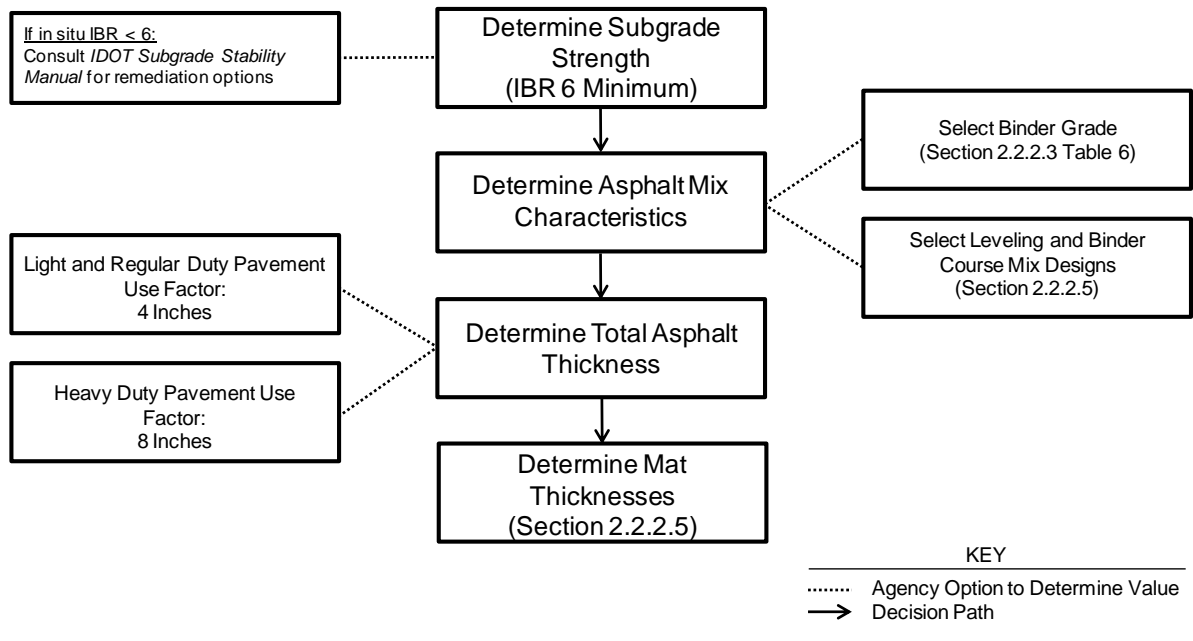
If in situ IBR < 6:
Consult *IDOT Subgrade Stability Manual* for remediation options

Determine Subgrade Strength
(IBR 6 Minimum)

Select Binder Grade
(Section 2.2.2.3 Table 6)

Determine Asphalt Mix Characteristics

Select Leveling and Binder Course Mix Designs
(Section 2.2.2.5)

Light and Regular Duty Pavement Use Factor:
4 Inches

Determine Total Asphalt Thickness

Heavy Duty Pavement Use Factor:
8 Inches

Determine Mat Thicknesses
(Section 2.2.2.5)

KEY
Agency Option to Determine Value
Decision Path